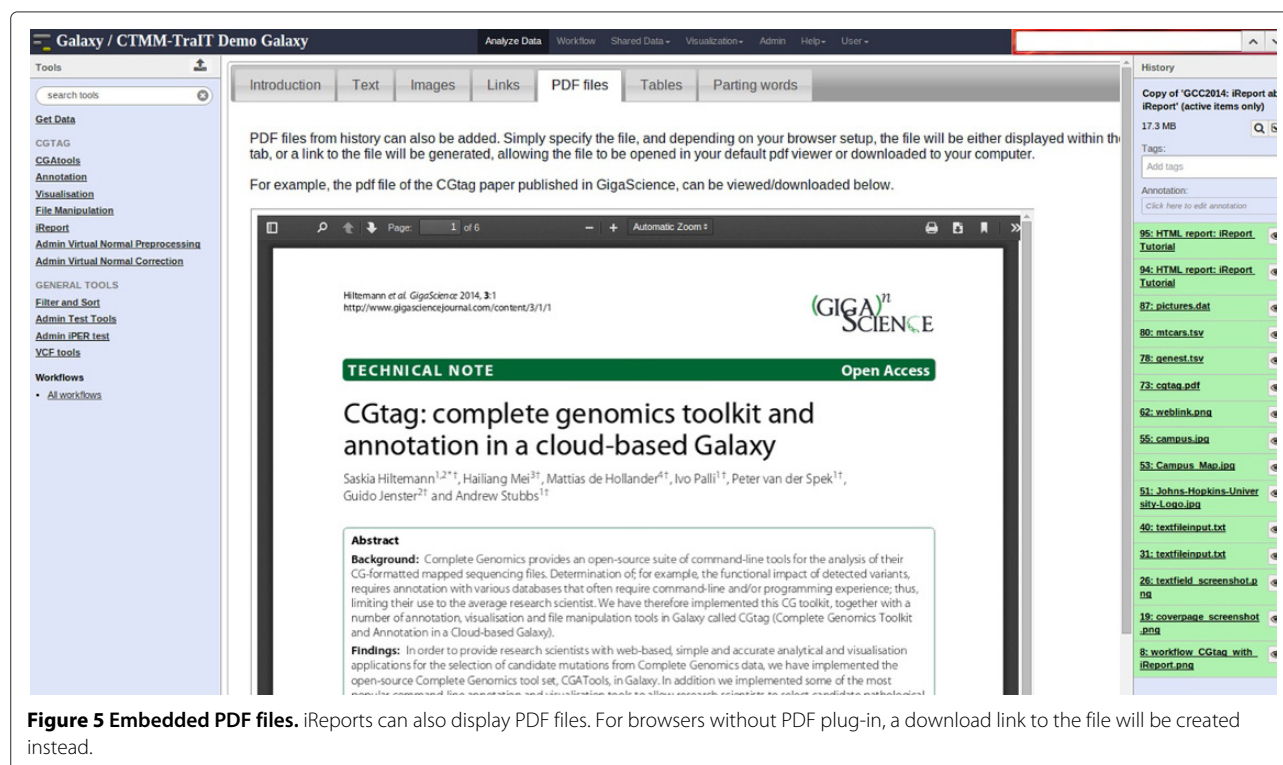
Galaxy / CTMM-TraIT Demo Galaxy

Analyze Data Workflow Shared Data Visualization Admin Help User

Tools

search tools

Get Data

CGTAG

CGAtools

Annotation

Visualisation

File Manipulation

iReport

Admin Virtual Normal Preprocessing

Admin Virtual Normal Correction

GENERAL TOOLS

Filter and Sort

Admin Test Tools

Admin iPER test

VCF tools

Workflows

• All workflows

Introduction Text Images Links PDF files Tables Parting words

PDF files from history can also be added. Simply specify the file, and depending on your browser setup, the file will be either displayed within th tab, or a link to the file will be generated, allowing the file to be opened in your default pdf viewer or downloaded to your computer.

For example, the pdf file of the CGtag paper published in GigaScience, can be viewed/downloaded below.

Page: 1 of 6 Automatic Zoom

Hiltemann et al. GigaScience 2014, 3:1
http://www.gigasciencejournal.com/content/3/1/1

(GIGA)$^n$ SCIENCE

TECHNICAL NOTE Open Access

CGtag: complete genomics toolkit and annotation in a cloud-based Galaxy

Saskia Hiltemann$^{1,2*†}$, Hailiang Mei$^{3†}$, Mattias de Hollander$^{4†}$, Ivo Palli$^{1†}$, Peter van der Spek$^{1†}$, Guido Jenster$^{2†}$ and Andrew Stubbs$^{1†}$

Abstract

Background: Complete Genomics provides an open-source suite of command-line tools for the analysis of their CG-formatted mapped sequencing files. Determination of; for example, the functional impact of detected variants, requires annotation with various databases that often require command-line and/or programming experience; thus, limiting their use to the average research scientist. We have therefore implemented this CG toolkit, together with a number of annotation, visualisation and file manipulation tools in Galaxy called CGtag (Complete Genomics Toolkit and Annotation in a Cloud-based Galaxy).

Findings: In order to provide research scientists with web-based, simple and accurate analytical and visualisation applications for the selection of candidate mutations from Complete Genomics data, we have implemented the open-source Complete Genomics tool set, CGATools, in Galaxy. In addition we implemented some of the most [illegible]

History

Copy of 'GCC2014: iReport ab iReport' (active items only)

17.3 MB

Tags:

Add tags

Annotation:

Click here to edit annotation

95: HTML report: iReport Tutorial

94: HTML report: iReport Tutorial

87: pictures.dat

80: mtcars.tsv

78: genest.tsv

73: cgtag.pdf

62: weblink.png

55: campus.jpg

53: Campus_Map.jpg

51: Johns-Hopkins-University-Logo.jpg

40: textfileinput.txt

31: textfileinput.txt

26: textfield_screenshot.png

19: coverpage_screenshot.png

8: workflow_CGtag_with_iReport.png

Figure 5 Embedded PDF files. iReports can also display PDF files. For browsers without PDF plug-in, a download link to the file will be created instead.